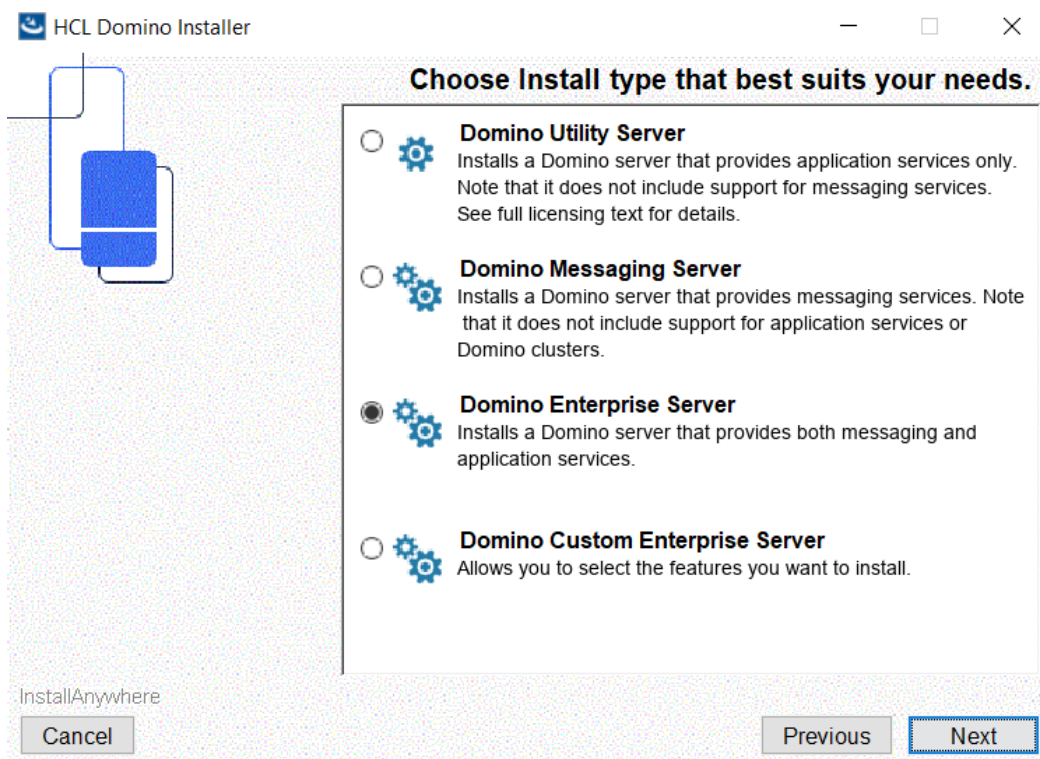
HCL Domino Installer

Choose Install type that best suits your needs.

Domino Utility Server
Installs a Domino server that provides application services only. Note that it does not include support for messaging services. See full licensing text for details.

Domino Messaging Server
Installs a Domino server that provides messaging services. Note that it does not include support for application services or Domino clusters.

Domino Enterprise Server
Installs a Domino server that provides both messaging and application services.

Domino Custom Enterprise Server
Allows you to select the features you want to install.

InstallAnywhere

Cancel

Previous

Next